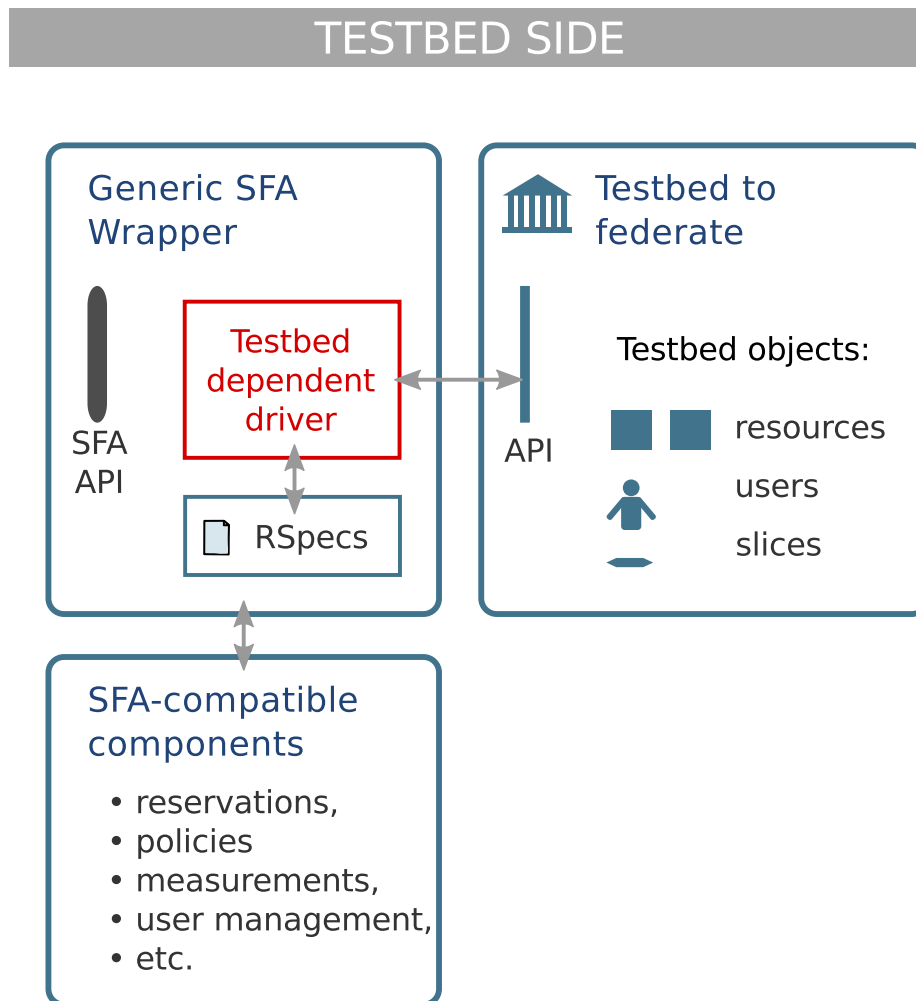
TESTBED SIDE

Generic SFA Wrapper

SFA API

Testbed dependent driver

RSpecs

Testbed to federate

API

Testbed objects:

resources

users

slices

SFA-compatible components

• reservations,
• policies
• measurements,
• user management,
• etc.